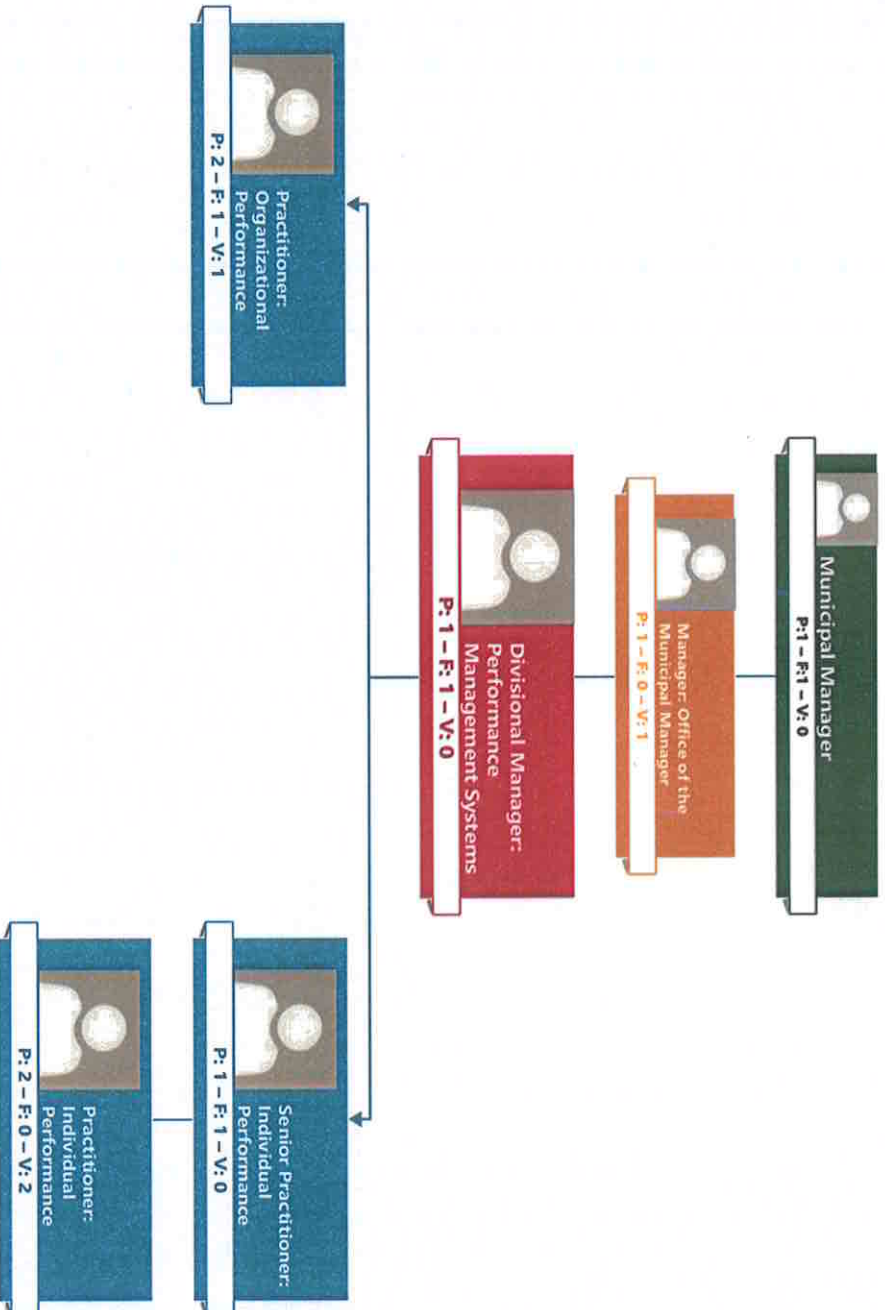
Municipal Manager
P:1 – F:1 – V: 0

Manager: Office of the Municipal Manager
P: 1 – F: 0 – V: 1

Divisional Manager: Performance Management Systems
P: 1 – F: 1 – V: 0

Practitioner: Organizational Performance
P: 2 – F: 1 – V: 1

Senior Practitioner: Individual Performance
P: 1 – F: 1 – V: 0

Practitioner: Individual Performance
P: 2 – F: 0 – V: 2